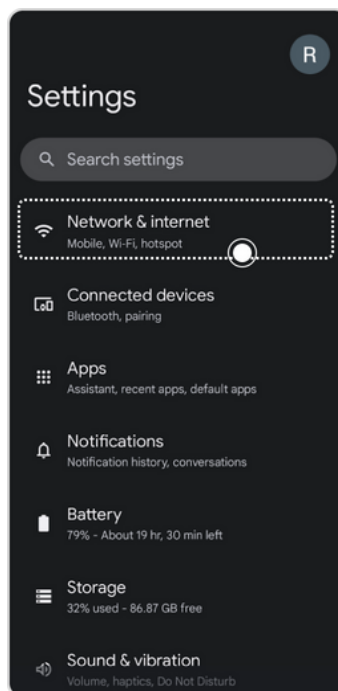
R

Settings

Search settings

Network & internet
Mobile, Wi-Fi, hotspot

Connected devices
Bluetooth, pairing

Apps
Assistant, recent apps, default apps

Notifications
Notification history, conversations

Battery
79% - About 19 hr, 30 min left

Storage
32% used - 86.87 GB free

Sound & vibration
Volume, haptics, Do Not Disturb